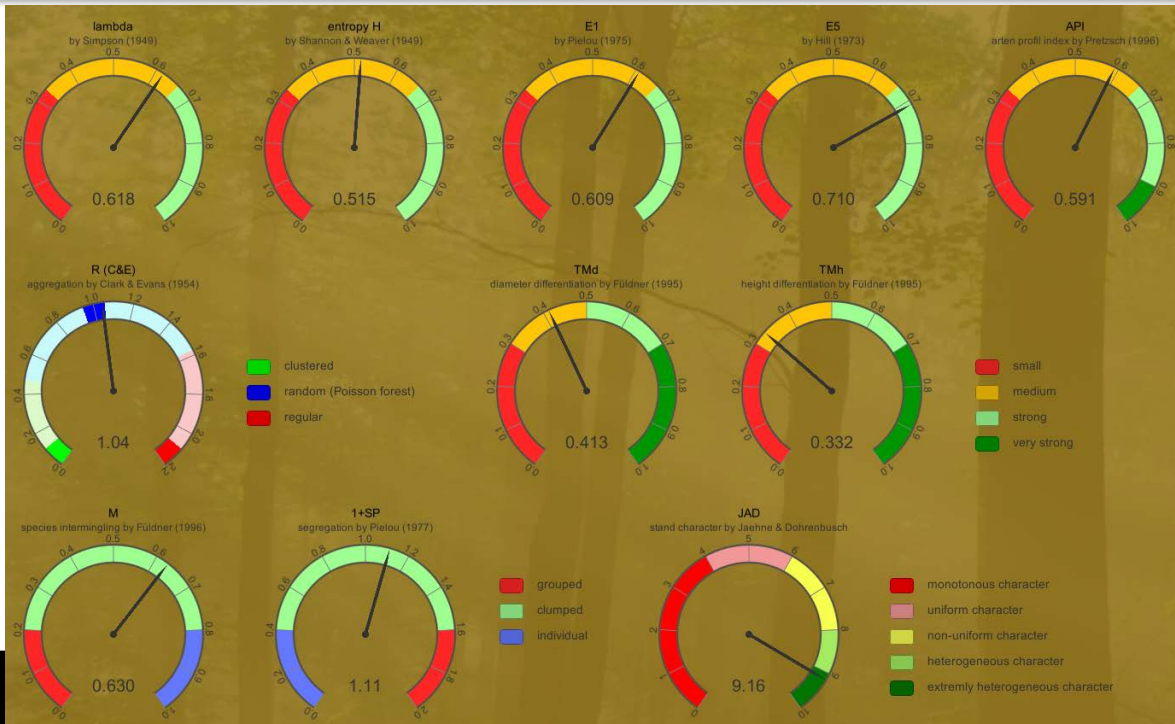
lambda
by Simpson (1949)
0.0 0.1 0.2 0.3 0.4 0.5 0.6 0.7 0.8 0.9 1.0
0.618

entropy H
by Shannon & Weaver (1949)
0.0 0.1 0.2 0.3 0.4 0.5 0.6 0.7 0.8 0.9 1.0
0.515

E1
by Pielou (1975)
0.0 0.1 0.2 0.3 0.4 0.5 0.6 0.7 0.8 0.9 1.0
0.609

E5
by Hill (1973)
0.0 0.1 0.2 0.3 0.4 0.5 0.6 0.7 0.8 0.9 1.0
0.710

API
arten profil index by Pretzsch (1996)
0.0 0.1 0.2 0.3 0.4 0.5 0.6 0.7 0.8 0.9 1.0
0.591

R (C&E)
aggregation by Clark & Evans (1954)
0.0 0.2 0.4 0.6 0.8 1.0 1.2 1.4 1.6 1.8 2.0 2.2
1.04

clustered
random (Poisson forest)
regular

TMd
diameter differentiation by Füldner (1995)
0.0 0.1 0.2 0.3 0.4 0.5 0.6 0.7 0.8 0.9 1.0
0.413

TMh
height differentiation by Füldner (1995)
0.0 0.1 0.2 0.3 0.4 0.5 0.6 0.7 0.8 0.9 1.0
0.332

small
medium
strong
very strong

M
species intermingling by Füldner (1996)
0.0 0.1 0.2 0.3 0.4 0.5 0.6 0.7 0.8 0.9 1.0
0.630

1+SP
segregation by Pielou (1977)
0.0 0.2 0.4 0.6 0.8 1.0 1.2 1.4 1.6 1.8 2.0
1.11

grouped
clumped
individual

JAD
stand character by Jaehne & Dohrenbusch
0 1 2 3 4 5 6 7 8 9 10
9.16

monotonous character
uniform character
non-uniform character
heterogeneous character
extremly heterogeneous character